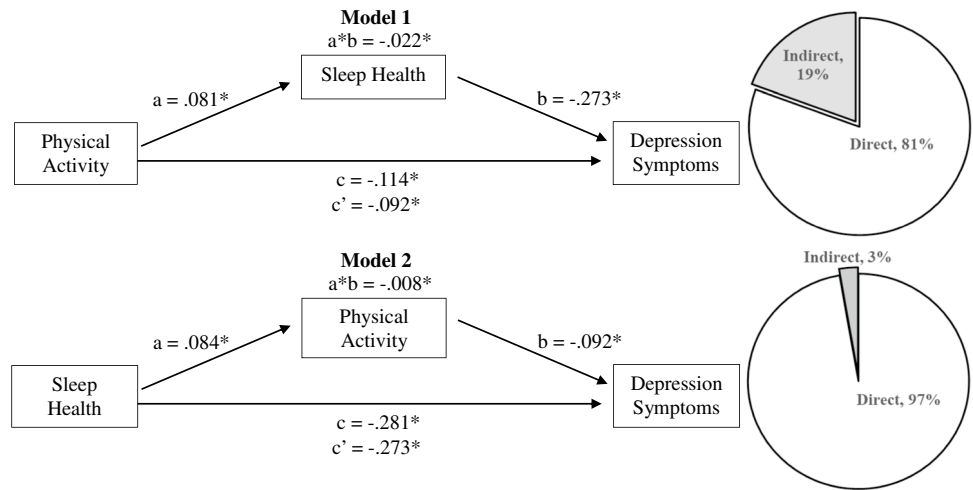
Model 1
a*b = -.022*

Sleep Health

a = .081*

b = -.273*

Physical Activity

Depression Symptoms

c = -.114*
c' = -.092*

Indirect, 19%

Direct, 81%

Model 2
a*b = -.008*

Physical Activity

a = .084*

b = -.092*

Sleep Health

Depression Symptoms

c = -.281*
c' = -.273*

Indirect, 3%

Direct, 97%